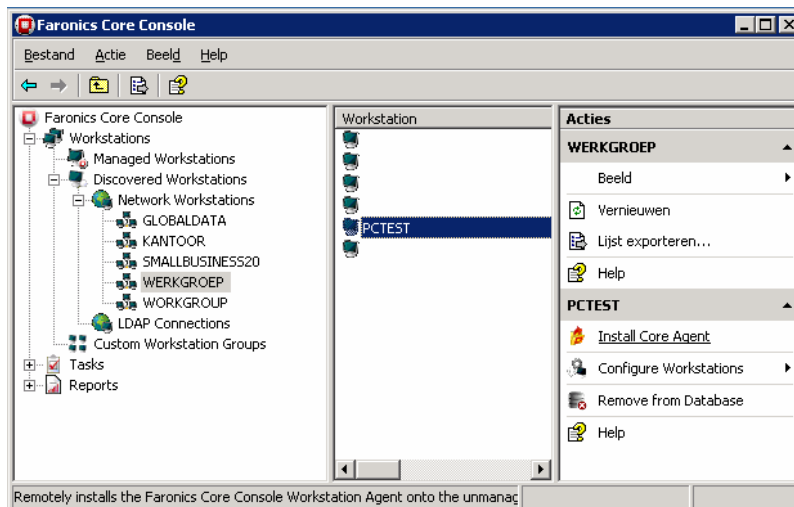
Faronics Core Console

Bestand Actie Beeld Help

Faronics Core Console
Workstations
Managed Workstations
Discovered Workstations
Network Workstations
GLOBALDATA
KANTOOR
SMALLBUSINESS20
WERKGROEP
WORKGROUP
LDAP Connections
Custom Workstation Groups
Tasks
Reports

Workstation
PCTEST

Acties
WERKGROEP
Beeld
Vernieuwen
Lijst exporteren...
Help
PCTEST
Install Core Agent
Configure Workstations
Remove from Database
Help

Remotely installs the Faronics Core Console Workstation Agent onto the unmanag